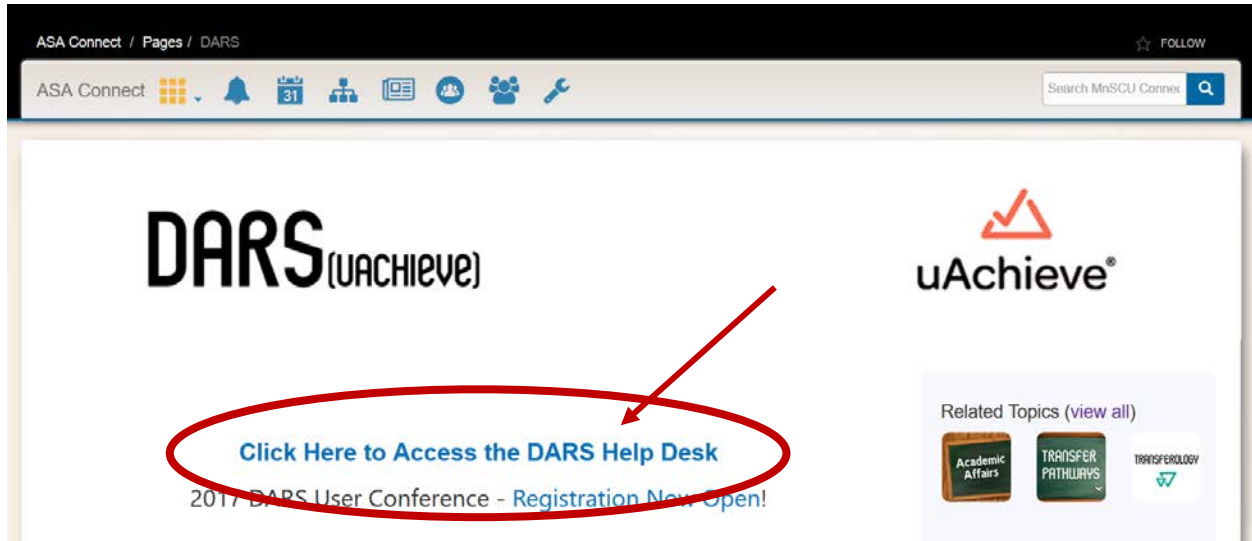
ASA Connect / Pages / DARS

FOLLOW

ASA Connect

31

Search MnSCU Connec

DARS(uAchieve)

uAchieve®

Related Topics (view all)

Academic Affairs

TRANSFER PATHWAYS

TRANSFEROLOGY

Click Here to Access the DARS Help Desk

2017 DARS User Conference - Registration Now Open!